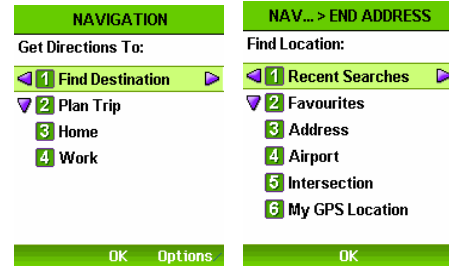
NAVIGATION

Get Directions To:

1 Find Destination
2 Plan Trip
3 Home
4 Work

OK Options

NAV... > END ADDRESS

Find Location:

1 Recent Searches
2 Favourites
3 Address
4 Airport
5 Intersection
6 My GPS Location

OK